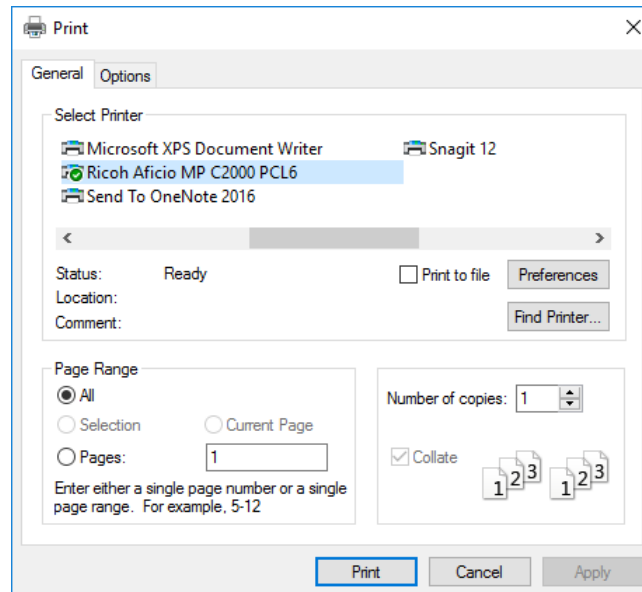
Print

General Options

Select Printer

Microsoft XPS Document Writer
Ricoh Aficio MP C2000 PCL6
Send To OneNote 2016
Snagit 12

<
>

Status: Ready
Location:
Comment:

Print to file
Preferences
Find Printer...

Page Range
All
Selection
Current Page
Pages: 1
Enter either a single page number or a single page range. For example, 5-12

Number of copies: 1
Collate
1 2 3 1 2 3

Print
Cancel
Apply